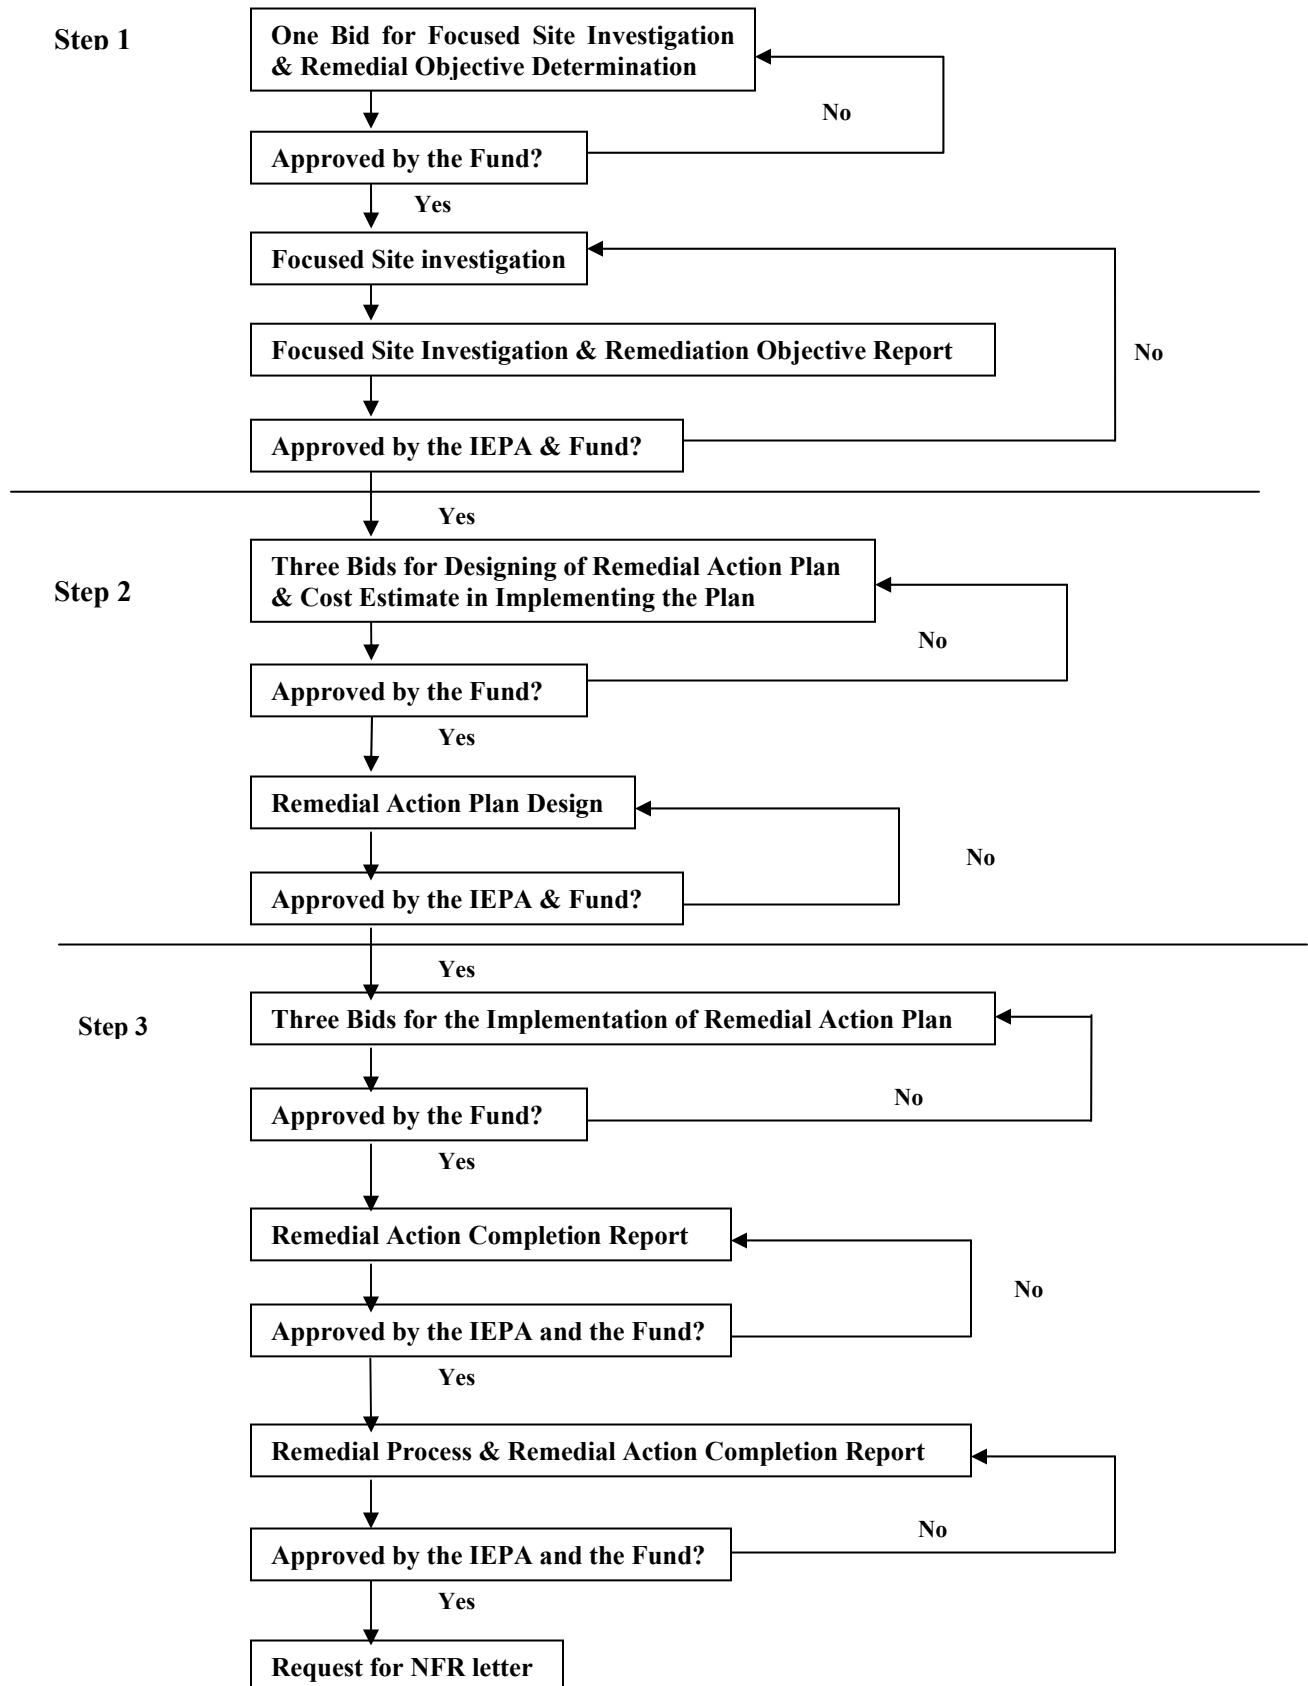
Step 1

One Bid for Focused Site Investigation & Remedial Objective Determination

No

Approved by the Fund?

Yes

Focused Site investigation

Focused Site Investigation & Remediation Objective Report

No

Approved by the IEPA & Fund?

Yes

Step 2

Three Bids for Designing of Remedial Action Plan & Cost Estimate in Implementing the Plan

No

Approved by the Fund?

Yes

Remedial Action Plan Design

No

Approved by the IEPA & Fund?

Yes

Step 3

Three Bids for the Implementation of Remedial Action Plan

No

Approved by the Fund?

Yes

Remedial Action Completion Report

No

Approved by the IEPA and the Fund?

Yes

Remedial Process & Remedial Action Completion Report

No

Approved by the IEPA and the Fund?

Yes

Request for NFR letter